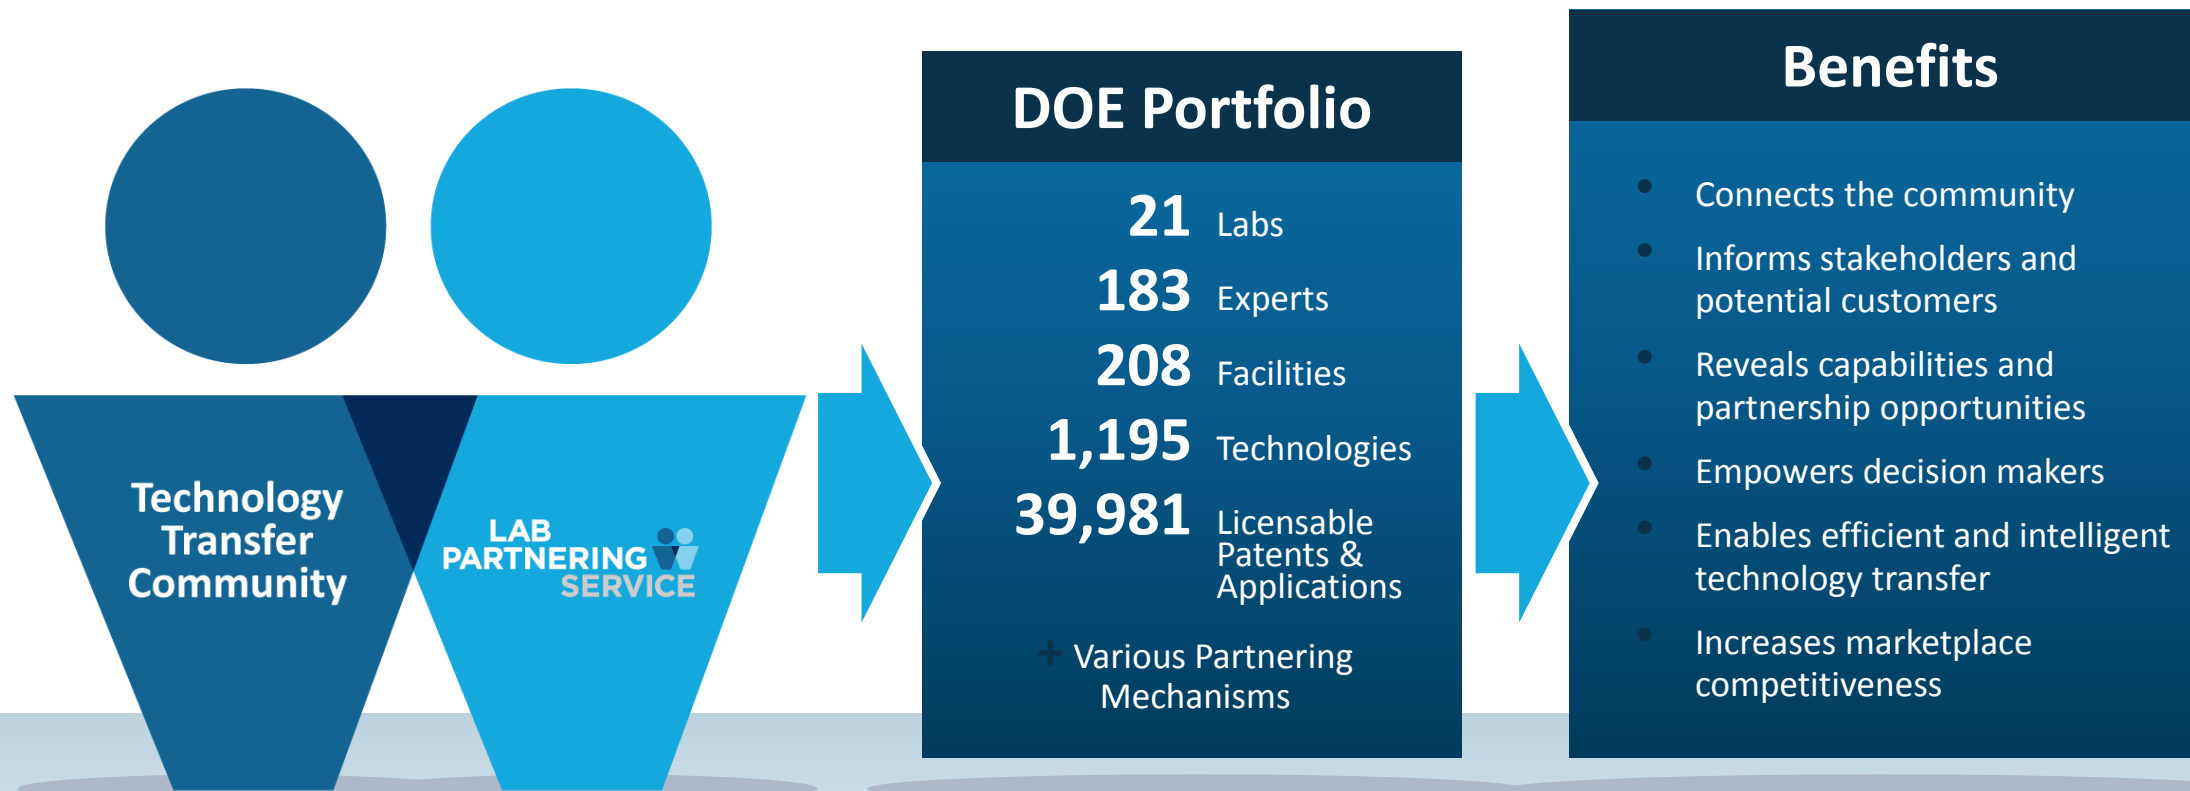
Technology Transfer Community

LAB PARTNERING SERVICE

DOE Portfolio

21 Labs

183 Experts

208 Facilities

1,195 Technologies

39,981 Licensable Patents & Applications

+ Various Partnering Mechanisms

Benefits

- Connects the community
- Informs stakeholders and potential customers
- Reveals capabilities and partnership opportunities
- Empowers decision makers
- Enables efficient and intelligent technology transfer
- Increases marketplace competitiveness